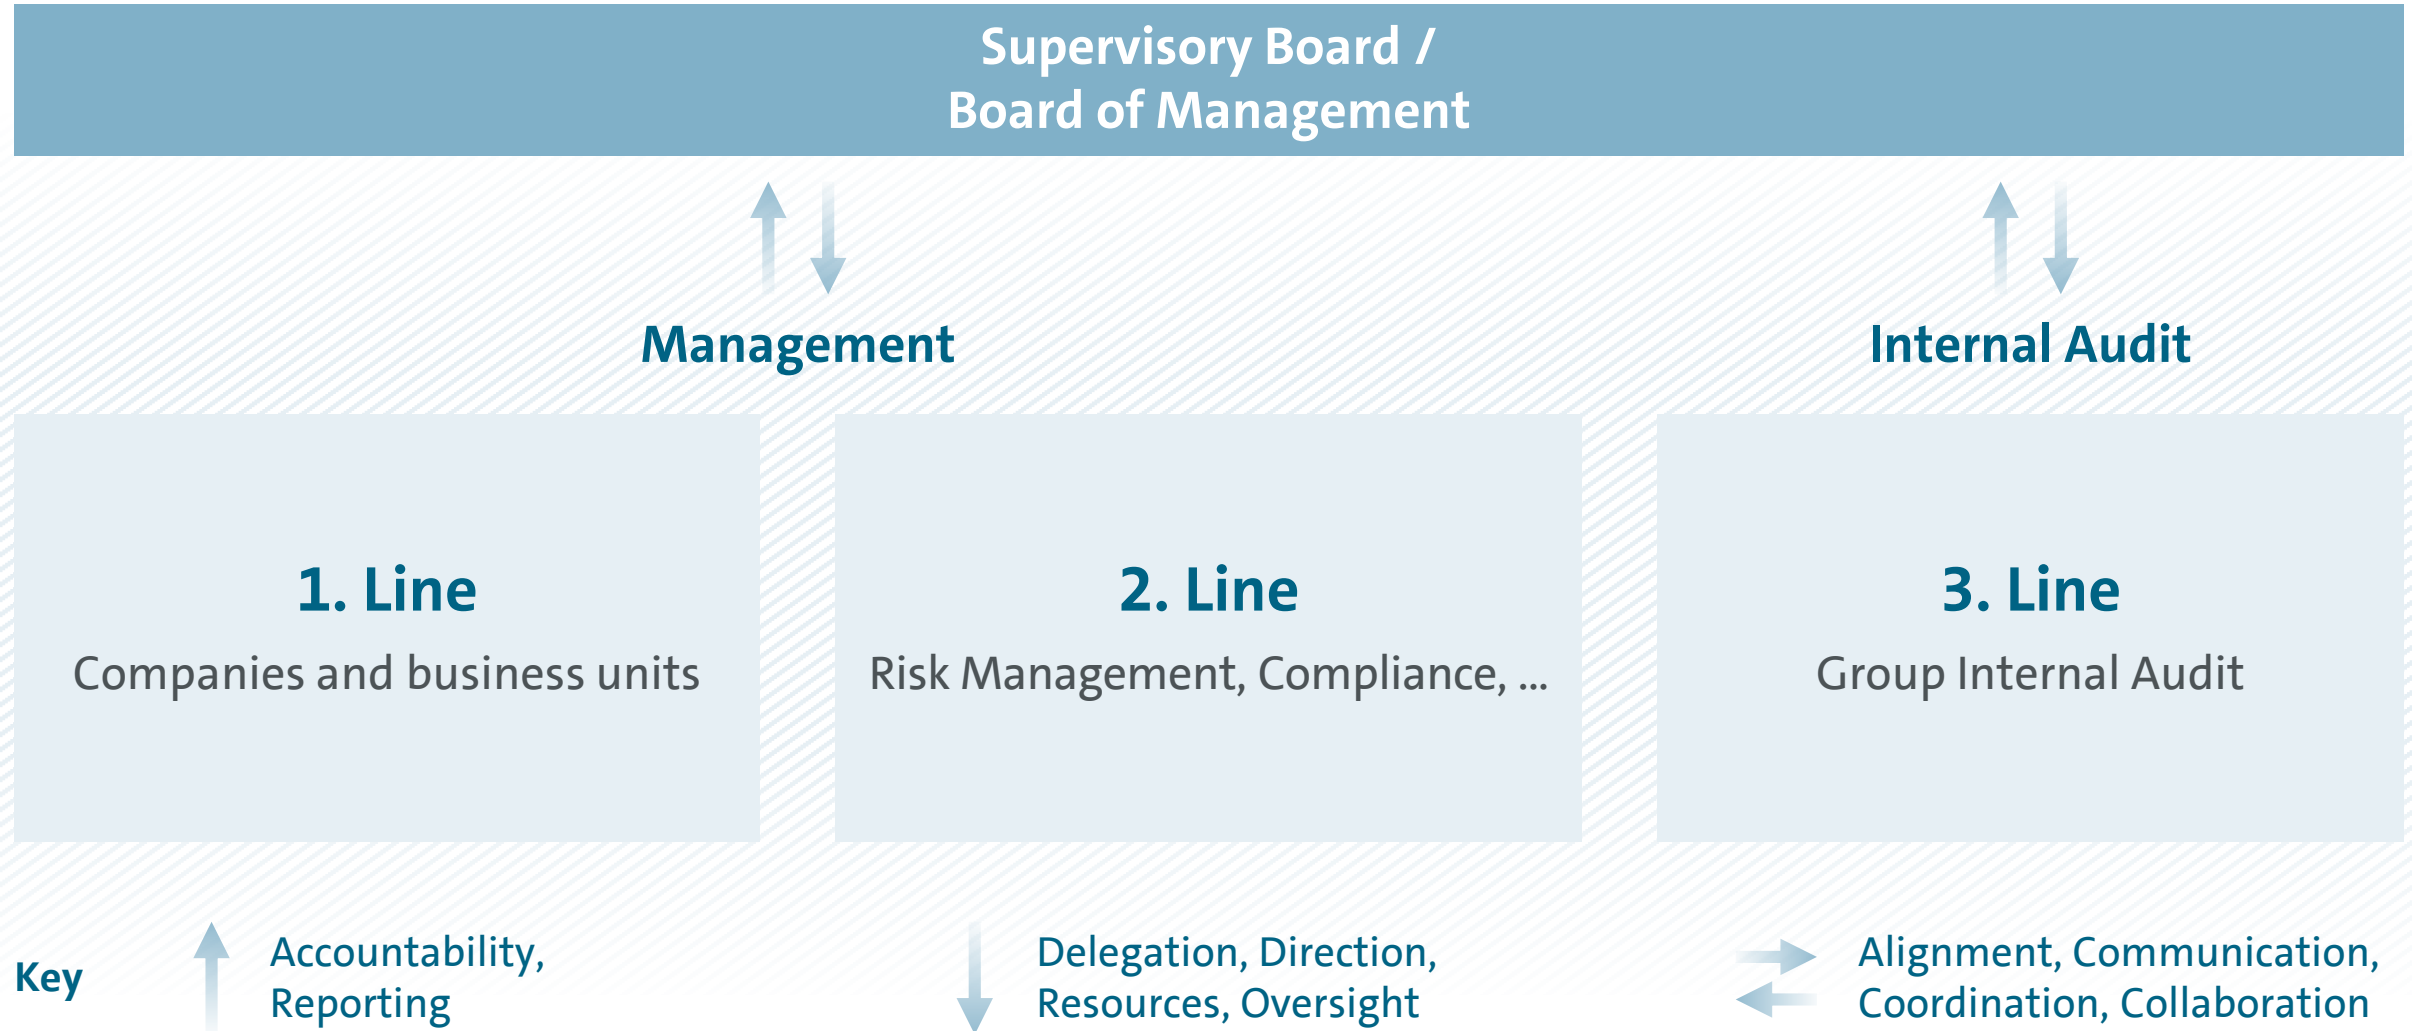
Supervisory Board /
Board of Management

Management

Internal Audit

1. Line
Companies and business units

2. Line
Risk Management, Compliance, ...

3. Line
Group Internal Audit

Key

Accountability, Reporting

Delegation, Direction, Resources, Oversight

Alignment, Communication, Coordination, Collaboration